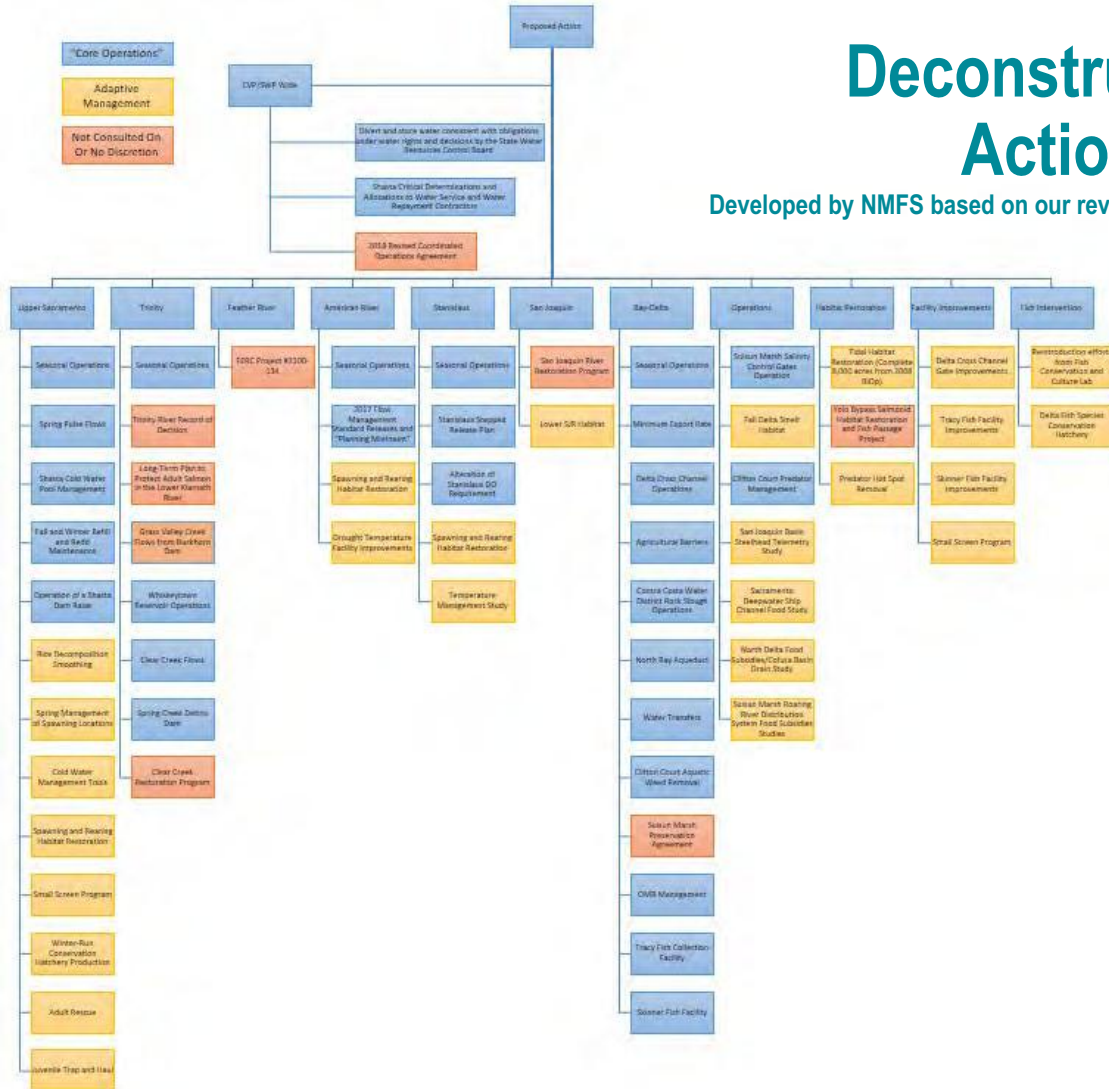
Deconstru
Actio

Developed by NMFS based on our rev

"Core Operations"

Adaptive Management

Not Consulted On Or No Discretion

Proposed Action

CVP/SWP Wide

Divert and store water consistent with obligations under water rights and decisions by the State Water Resources Control Board

Shasta Critical Determinations and Allocations to Water Service and Water Repayment Contractors

2018 Revised Coordinated Operations Agreement

Upper Sacramento

Seasonal Operations

Spring Pulse Flows

Shasta Cold Water Pool Management

Fall and Winter Refill and Redd Maintenance

Operation of a Shasta Dam Raise

Rice Decomposition Smoothing

Spring Management of Spawning Locations

Cold Water Management Tools

Spawning and Rearing Habitat Restoration

Small Screen Program

Winter-Run Conservation Hatchery Production

Adult Rescue

Juvenile Trap and Haul

Trinity

Seasonal Operations

Trinity River Record of Decision

Long-Term Plan to Protect Adult Salmon in the Lower Klamath River

Grass Valley Creek Flows from Buckhorn Dam

Whiskeytown Reservoir Operations

Clear Creek Flows

Spring Creek Debris Dam

Clear Creek Restoration Program

Feather River

FERC Project #2100-134

American River

Seasonal Operations

2017 Flow Management Standard Releases and "Planning Minimum"

Spawning and Rearing Habitat Restoration

Drought Temperature Facility Improvements

Stanislaus

Seasonal Operations

Stanislaus Stepped Release Plan

Alteration of Stanislaus DO Requirement

Spawning and Rearing Habitat Restoration

Temperature Management Study

San Joaquin

San Joaquin River Restoration Program

Lower SJR Habitat

Bay-Delta

Seasonal Operations

Minimum Export Rate

Delta Cross Channel Operations

Agricultural Barriers

Contra Costa Water District Rock Slough Operations

North Bay Aqueduct

Water Transfers

Clifton Court Aquatic Weed Removal

Suisun Marsh Preservation Agreement

OMR Management

Tracy Fish Collection Facility

Skinner Fish Facility

Operations

Suisun Marsh Salinity Control Gates Operation

Fall Delta Smelt Habitat

Clifton Court Predator Management

San Joaquin Basin Steelhead Telemetry Study

Sacramento Deepwater Ship Channel Food Study

North Delta Food Subsidies/Colusa Basin Drain Study

Suisun Marsh Roaring River Distribution System Food Subsidies Studies

Habitat Restoration

Tidal Habitat Restoration (Complete 8,000 acres from 2008 BiOp)

Yolo Bypass Salmonid Habitat Restoration and Fish Passage Project

Predator Hot Spot Removal

Facility Improvements

Delta Cross Channel Gate Improvements

Tracy Fish Facility Improvements

Skinner Fish Facility Improvements

Small Screen Program

Fish Intervention

Reintroduction effort from Fish Conservation and Culture Lab

Delta Fish Species Conservation Hatchery